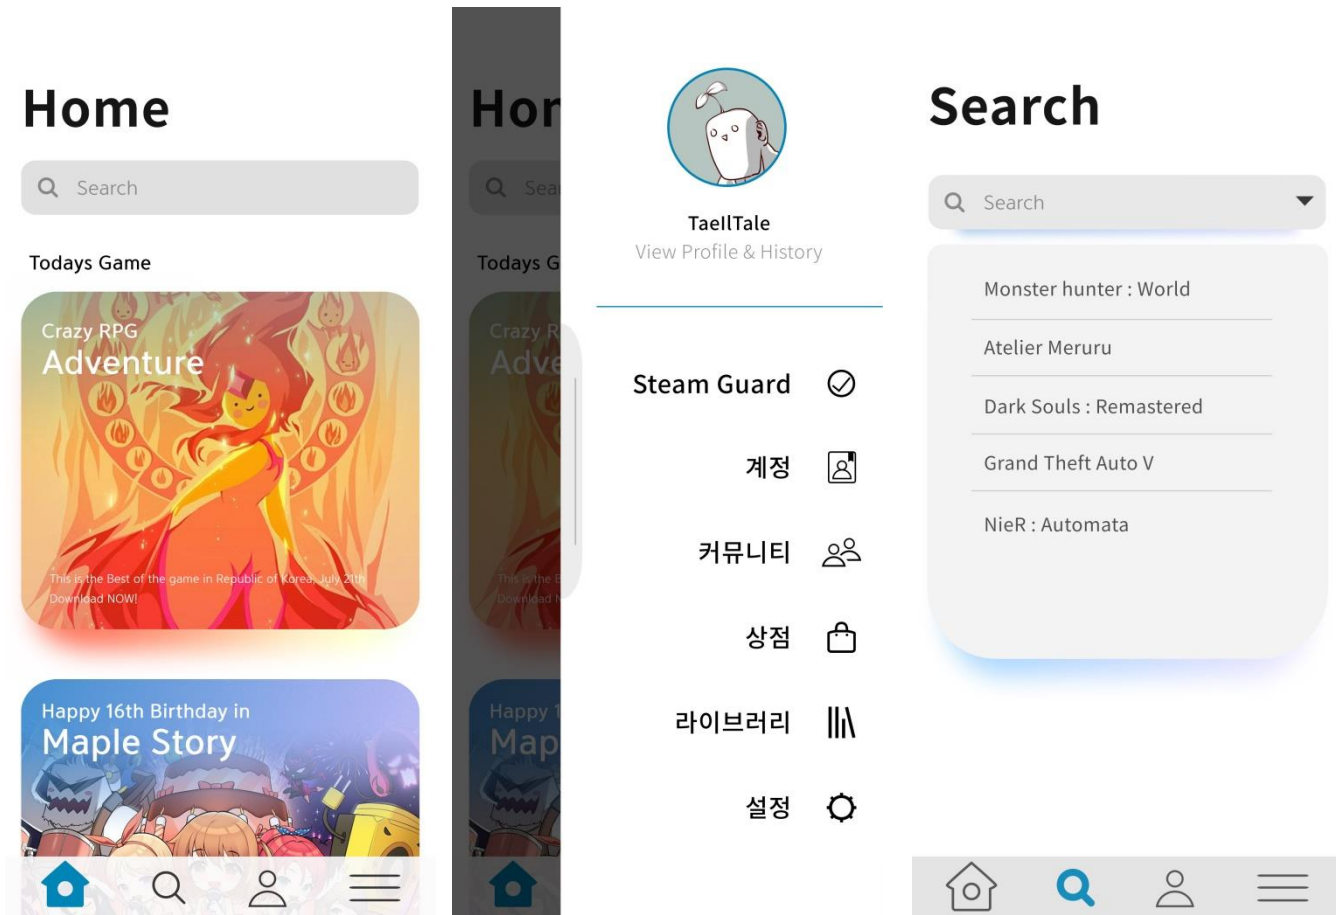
Home

Search

Todays Game

Crazy RPG
Adventure

This is the Best of the game in Republic of Korea, July 21th
Download NOW!

Happy 16th Birthday in
Maple Story

Hor

Sea

Todays G

Crazy R
Adve

Happy 1
Map

TaellTale
View Profile & History

Steam Guard

계정

커뮤니티

상점

라이브러리

설정

Search

Search

Monster hunter : World

Atelier Meruru

Dark Souls : Remastered

Grand Theft Auto V

NieR : Automata